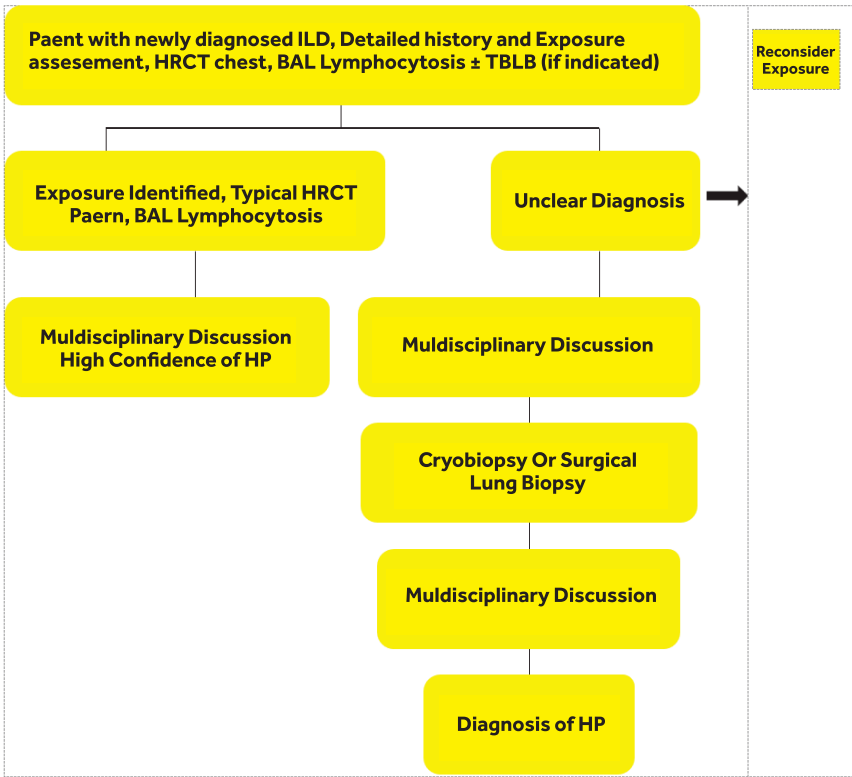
Paent with newly diagnosed ILD, Detailed history and Exposure assesement, HRCT chest, BAL Lymphocytosis ± TBLB (if indicated)

Reconsider Exposure

Exposure Identified, Typical HRCT Paern, BAL Lymphocytosis

Unclear Diagnosis

Muldisciplinary Discussion High Confidence of HP

Muldisciplinary Discussion

Cryobiopsy Or Surgical Lung Biopsy

Muldisciplinary Discussion

Diagnosis of HP